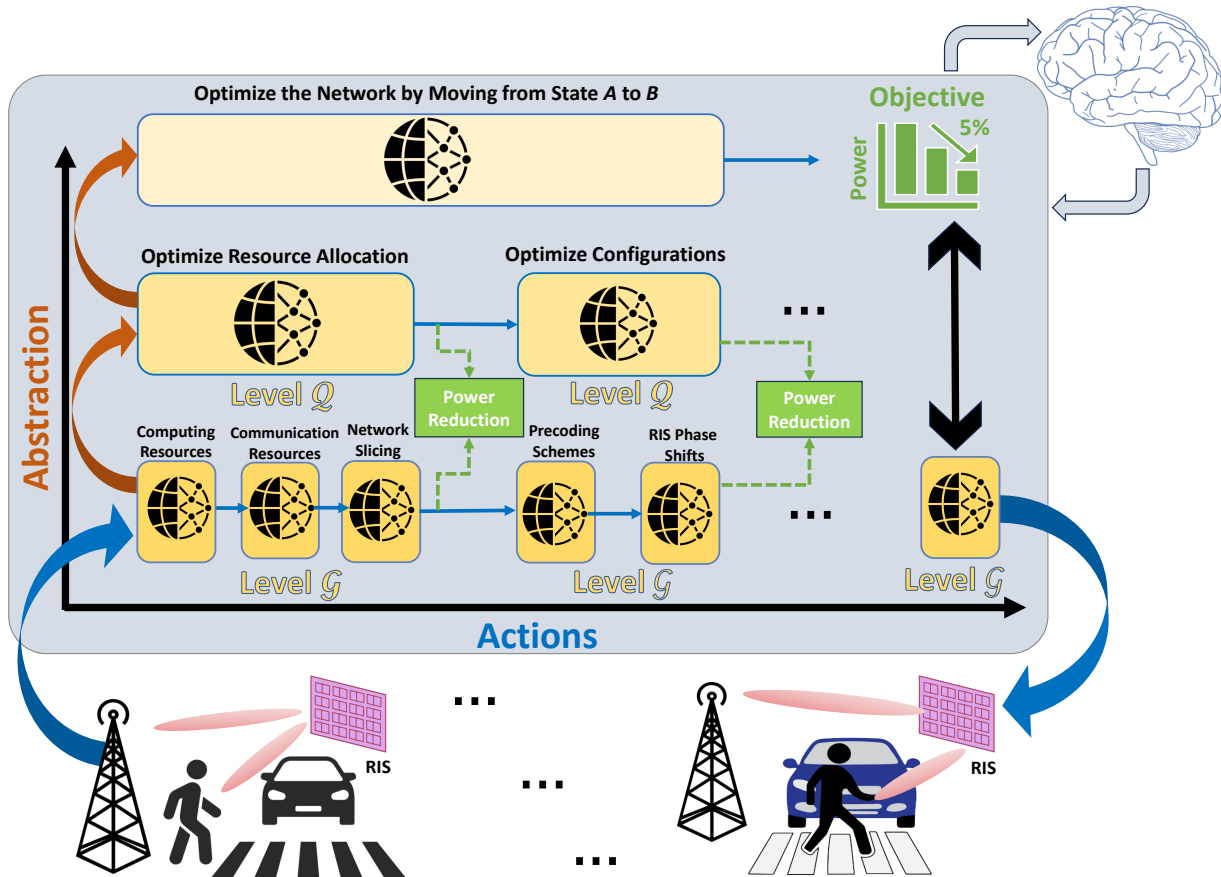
Optimize the Network by Moving from State *A* to *B*

Objective

5%

Power

Optimize Resource Allocation

Optimize Configurations

...

Level $\mathcal{Q}$

Power Reduction

Level $\mathcal{Q}$

Power Reduction

Abstraction

Computing Resources

Communication Resources

Network Slicing

Precoding Schemes

RIS Phase Shifts

...

Level $\mathcal{G}$

Level $\mathcal{G}$

Level $\mathcal{G}$

Actions

...

RIS

...

RIS

...